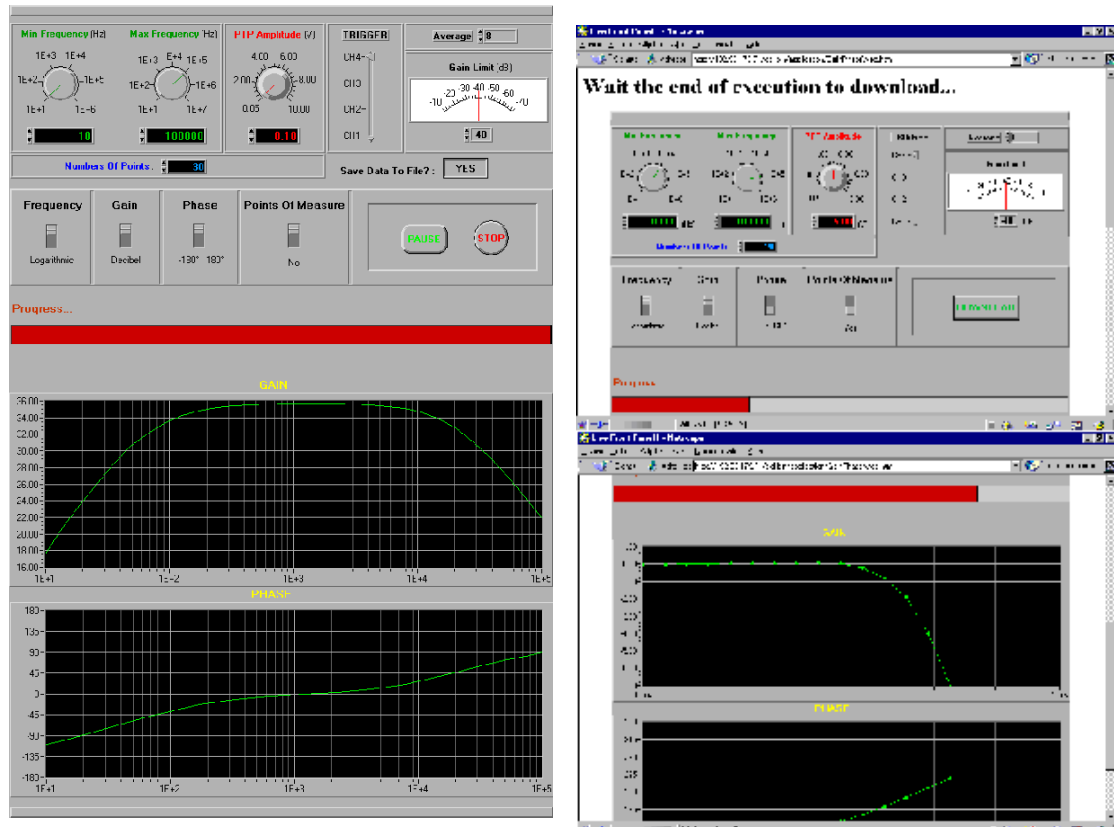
Min Frequency (Hz)
1E+3 1E+4
1E+2 1E+5
1E+1 1E+6
10

Max Frequency (Hz)
1E+3 E+4 1E+5
1E+2 1E+6
1E+1 1E+7
100000

PTP Amplitude (V)
4.00 6.00
2.00 8.00
0.05 10.00
0.10

TRIGGER
CH4
CH3
CH2
CH1

Average 8

Gain Limit (dB)
-10 -20 -30 -40 -50 -60 -70
40

Numbers Of Points 30

Save Data To File? : YES

Frequency
Logarithmic

Gain
Decibel

Phase
-180° 180°

Points Of Measure
No

PAUSE

STOP

Progress...

GAIN

36.00
34.00
32.00
30.00
28.00
26.00
24.00
22.00
20.00
18.00
16.00
1E+1 1E+2 1E+3 1E+4 1E+5

PHASE

180
135
90
45
0
-45
-90
-135
-180
1E+1 1E+2 1E+3 1E+4 1E+5

Wait the end of execution to download...

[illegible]

DOWNLOAD

Progress

GAIN

PHASE